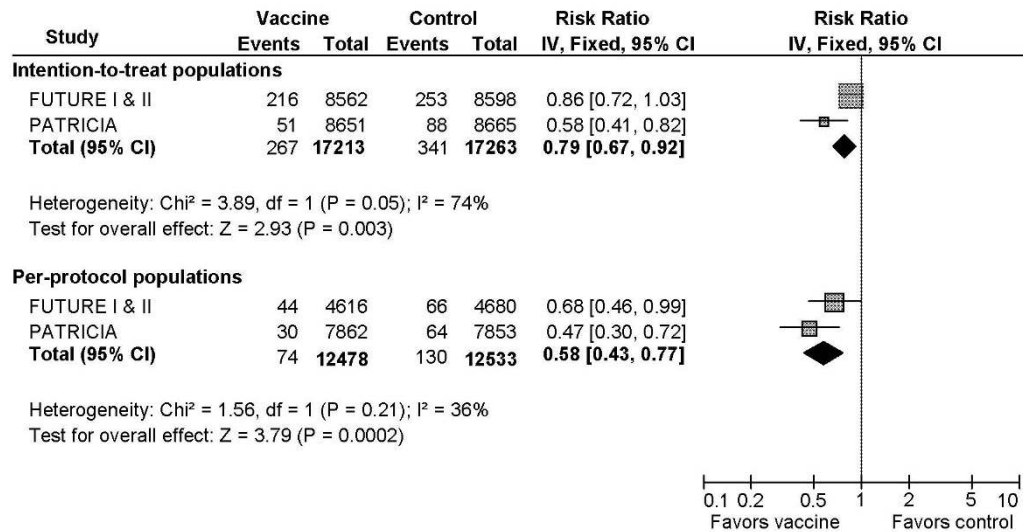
| Study | Vaccine Events | Vaccine Total | Control Events | Control Total | Risk Ratio IV, Fixed, 95% CI |
|---|---|---|---|---|---|
| **Intention-to-treat populations** | | | | | |
| FUTURE I & II | 216 | 8562 | 253 | 8598 | 0.86 [0.72, 1.03] |
| PATRICIA | 51 | 8651 | 88 | 8665 | 0.58 [0.41, 0.82] |
| **Total (95% CI)** | 267 | **17213** | 341 | **17263** | **0.79 [0.67, 0.92]** |
| Heterogeneity: Chi² = 3.89, df = 1 (P = 0.05); I² = 74% | | | | | |
| Test for overall effect: Z = 2.93 (P = 0.003) | | | | | |
| **Per-protocol populations** | | | | | |
| FUTURE I & II | 44 | 4616 | 66 | 4680 | 0.68 [0.46, 0.99] |
| PATRICIA | 30 | 7862 | 64 | 7853 | 0.47 [0.30, 0.72] |
| **Total (95% CI)** | 74 | **12478** | 130 | **12533** | **0.58 [0.43, 0.77]** |
| Heterogeneity: Chi² = 1.56, df = 1 (P = 0.21); I² = 36% | | | | | |
| Test for overall effect: Z = 3.79 (P = 0.0002) | | | | | |

Risk Ratio
IV, Fixed, 95% CI

0.1 0.2 0.5 1 2 5 10
Favors vaccine Favors control